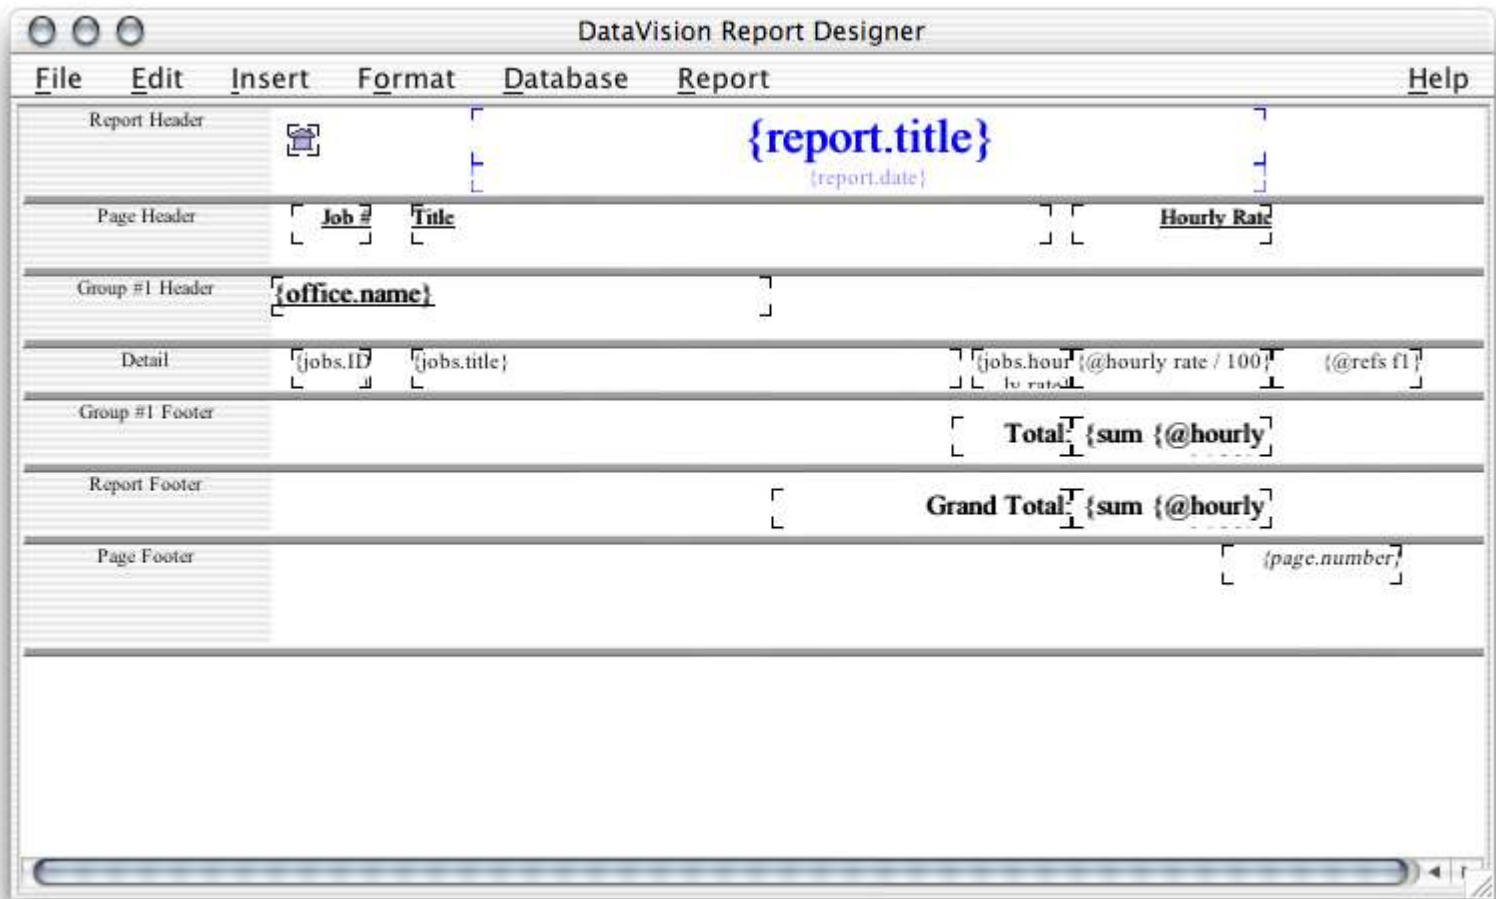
DataVision Report Designer

File Edit Insert Format Database Report Help

Report Header

{report.title}

{report.date}

Page Header

Job # Title Hourly Rate

Group #1 Header

{office.name}

Detail

{jobs.ID} {jobs.title} {jobs.hourly rate} {@hourly rate / 100} {@refs f1}

Group #1 Footer

Total: {sum {@hourly

Report Footer

Grand Total: {sum {@hourly

Page Footer

{page.number}